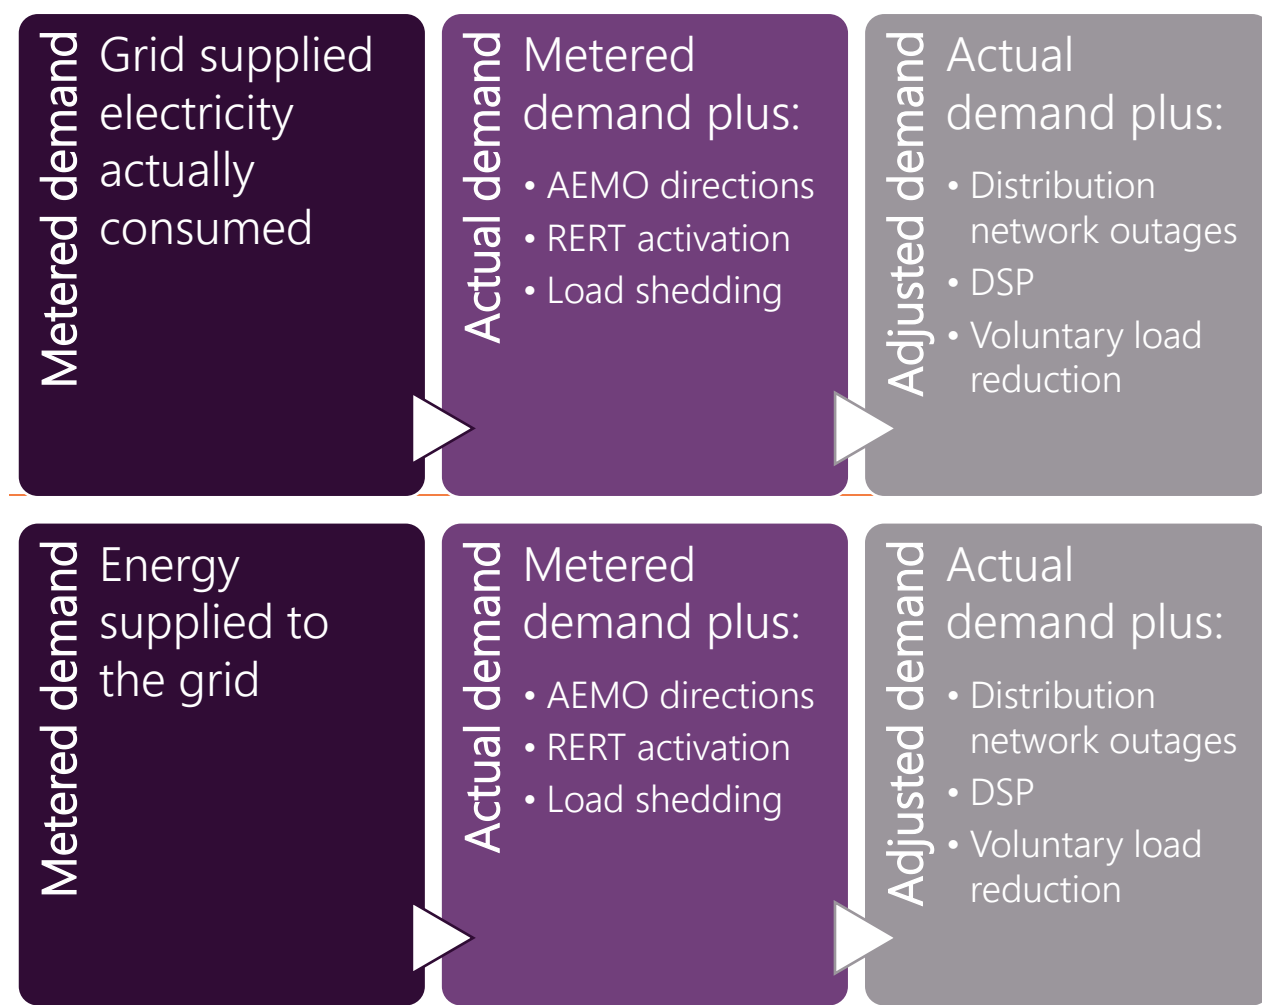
Metered demand

Grid supplied electricity actually consumed

Actual demand

Metered demand plus:

- AEMO directions
- RERT activation
- Load shedding

Adjusted demand

Actual demand plus:

- Distribution network outages
- DSP
- Voluntary load reduction

Metered demand

Energy supplied to the grid

Actual demand

Metered demand plus:

- AEMO directions
- RERT activation
- Load shedding

Adjusted demand

Actual demand plus:

- Distribution network outages
- DSP
- Voluntary load reduction